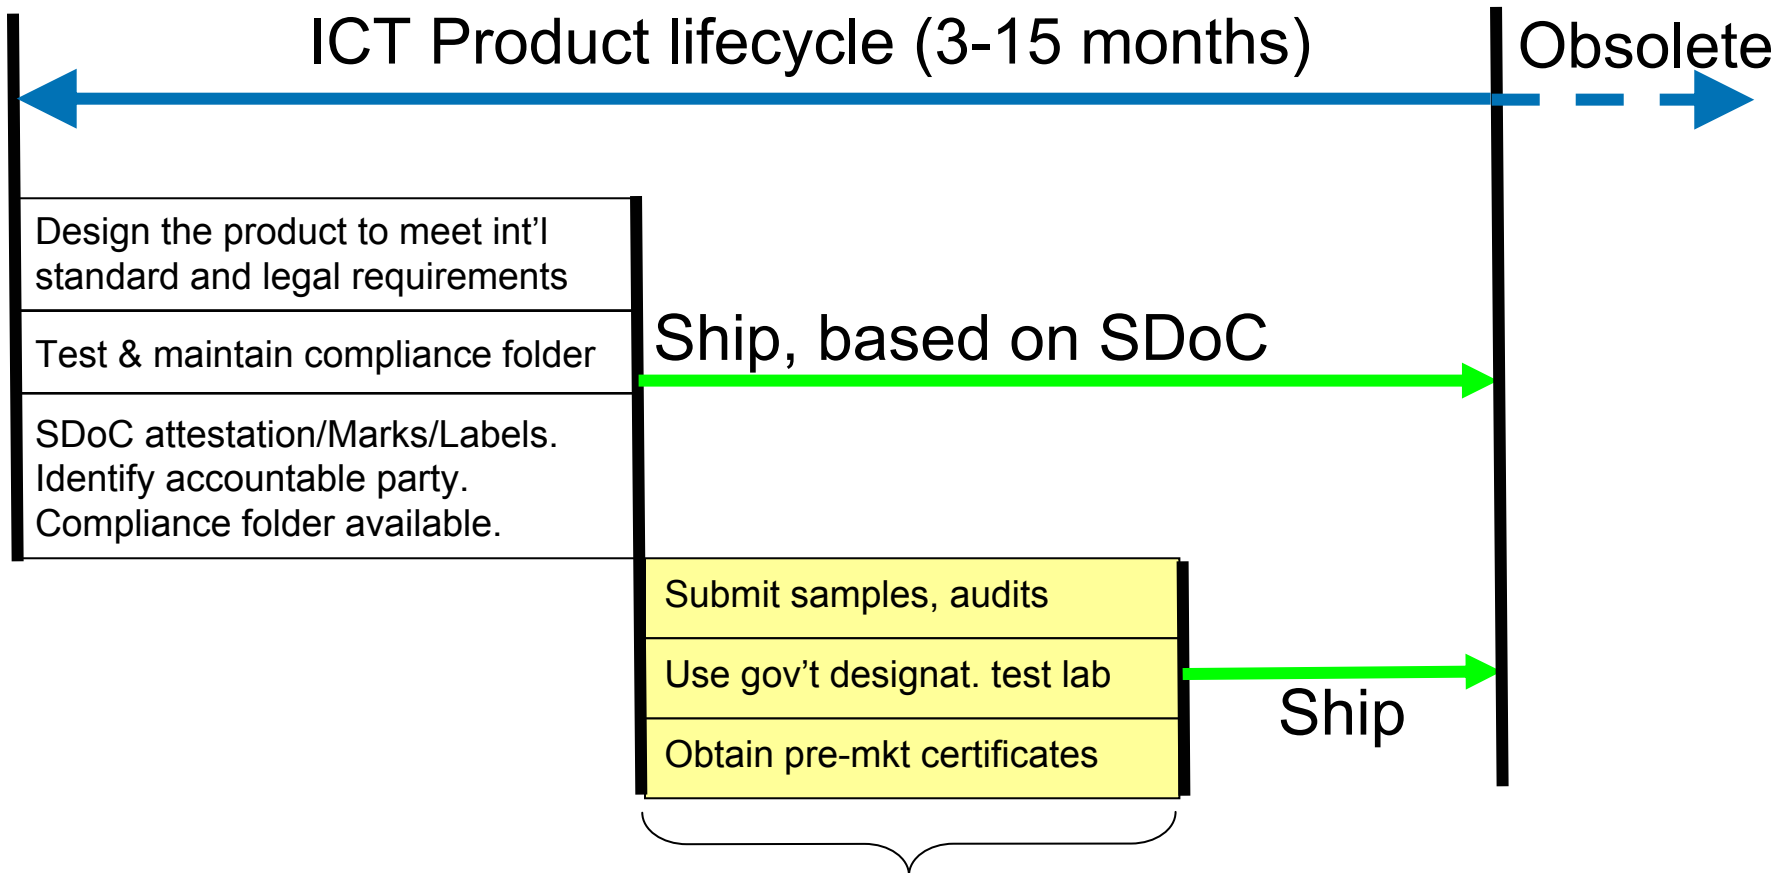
ICT Product lifecycle (3-15 months)

Obsolete

Design the product to meet int’l standard and legal requirements

Test & maintain compliance folder

SDoC attestation/Marks/Labels. Identify accountable party. Compliance folder available.

Ship, based on SDoC

Submit samples, audits

Use gov’t designat. test lab

Obtain pre-mkt certificates

Ship